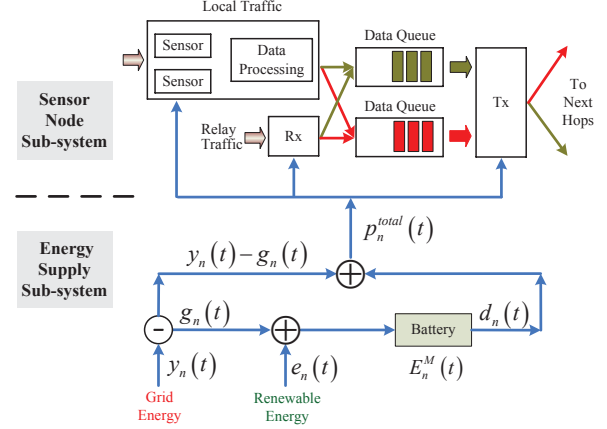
Local Traffic

Sensor

Sensor

Data Processing

Data Queue

Data Queue

Tx

To Next Hops

Relay Traffic

Rx

Sensor Node Sub-system

Energy Supply Sub-system

$p_n^{total}(t)$

$y_n(t) - g_n(t)$

$g_n(t)$

-

Battery

$d_n(t)$

$y_n(t)$

$e_n(t)$

$E_n^M(t)$

Grid Energy

Renewable Energy